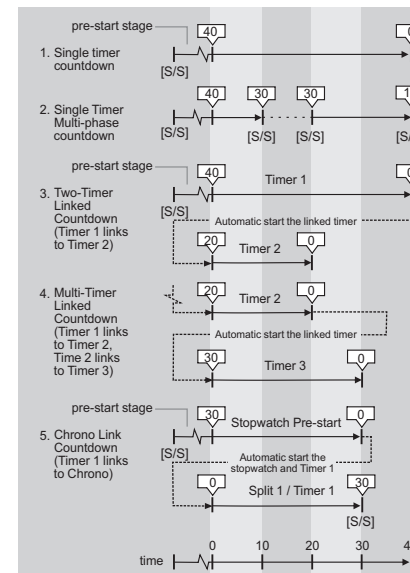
pre-start stage

40

0

1. Single timer countdown

[S/S]

2. Single Timer Multi-phase countdown

40

30

30

1

[S/S]

[S/S]

[S/S]

[S/

pre-start stage

40

Timer 1

0

3. Two-Timer Linked Countdown (Timer 1 links to Timer 2)

[S/S]

Automatic start the linked timer

20

Timer 2

0

4. Multi-Timer Linked Countdown (Timer 1 links to Timer 2, Time 2 links to Timer 3)

20

Timer 2

0

Automatic start the linked timer

30

Timer 3

0

pre-start stage

30

Stopwatch Pre-start

0

5. Chrono Link Countdown (Timer 1 links to Chrono)

[S/S]

Automatic start the stopwatch and Timer 1

0

Split 1 / Timer 1

30

[S/S]

time

0

10

20

30

4